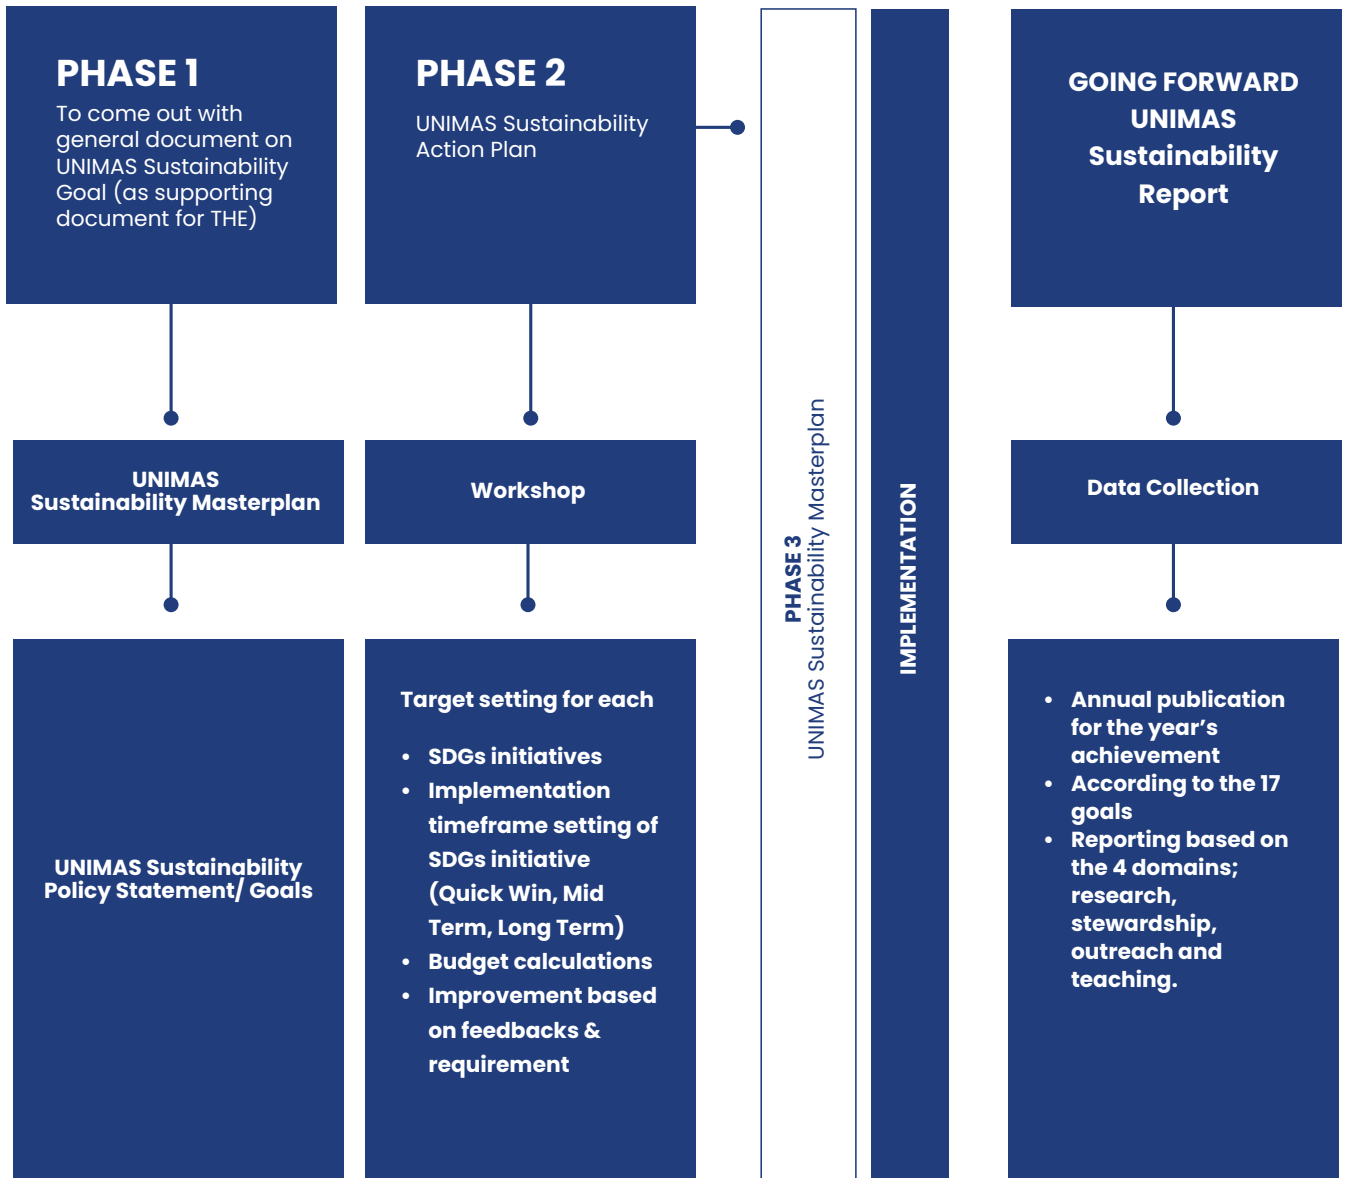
PHASE 1
To come out with general document on UNIMAS Sustainability Goal (as supporting document for THE)

UNIMAS
Sustainability Masterplan

UNIMAS Sustainability Policy Statement/ Goals

PHASE 2
UNIMAS Sustainability Action Plan

Workshop

Target setting for each

- SDGs initiatives
- Implementation timeframe setting of SDGs initiative (Quick Win, Mid Term, Long Term)
- Budget calculations
- Improvement based on feedbacks & requirement

PHASE 3
UNIMAS Sustainability Masterplan

IMPLEMENTATION

GOING FORWARD
UNIMAS
Sustainability
Report

Data Collection

- Annual publication for the year's achievement
- According to the 17 goals
- Reporting based on the 4 domains; research, stewardship, outreach and teaching.